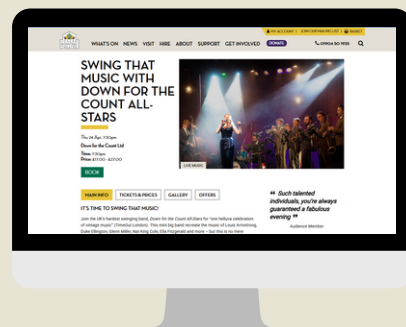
MY ACCOUNT | JOIN OUR MAILING LIST | BASKET

WHAT'S ON NEWS VISIT HIRE ABOUT SUPPORT GET INVOLVED DONATE 01904 501 935

SWING THAT MUSIC WITH DOWN FOR THE COUNT ALL-STARS

Thu 24 Apr, 7:30pm

Down for the Count Ltd

Time: 7:30pm

Prices: £17.00 - £27.00

BOOK

LIVE MUSIC

MAIN INFO TICKETS & PRICES GALLERY OFFERS

IT'S TIME TO SWING THAT MUSIC!

Join the UK's hardest swinging band, Down for the Count All-Stars for "one helluva celebration of vintage music" (TimeOut London). This non-big band recreate the music of Louis Armstrong, Duke Ellington, Glenn Miller, Nat King Cole, Ella Fitzgerald and more – but this is no mere

“ Such talented individuals, you're always guaranteed a fabulous evening ”

Audience Member